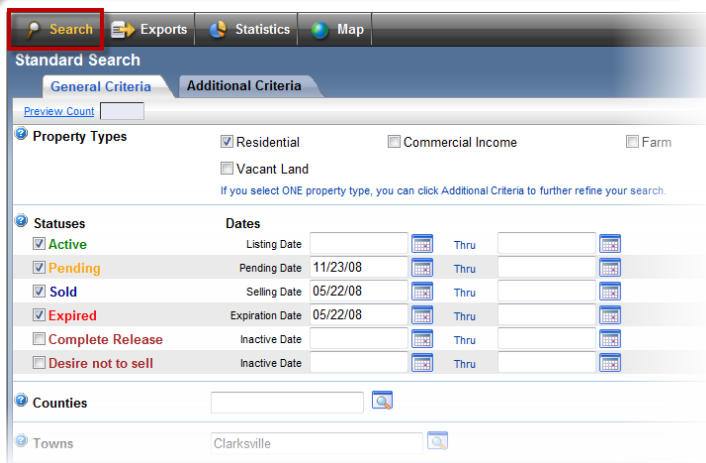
Search Exports Statistics Map

Standard Search

General Criteria Additional Criteria

Preview Count

Property Types

Residential
Commercial Income
Farm
Vacant Land

If you select ONE property type, you can click Additional Criteria to further refine your search.

Statuses

Dates

| Status | Date Type | From | | To |
|---|---|---|---|---|
| Active | Listing Date | | Thru | |
| Pending | Pending Date | 11/23/08 | Thru | |
| Sold | Selling Date | 05/22/08 | Thru | |
| Expired | Expiration Date | 05/22/08 | Thru | |
| Complete Release | Inactive Date | | Thru | |
| Desire not to sell | Inactive Date | | Thru | |

Counties

Towns Clarksville